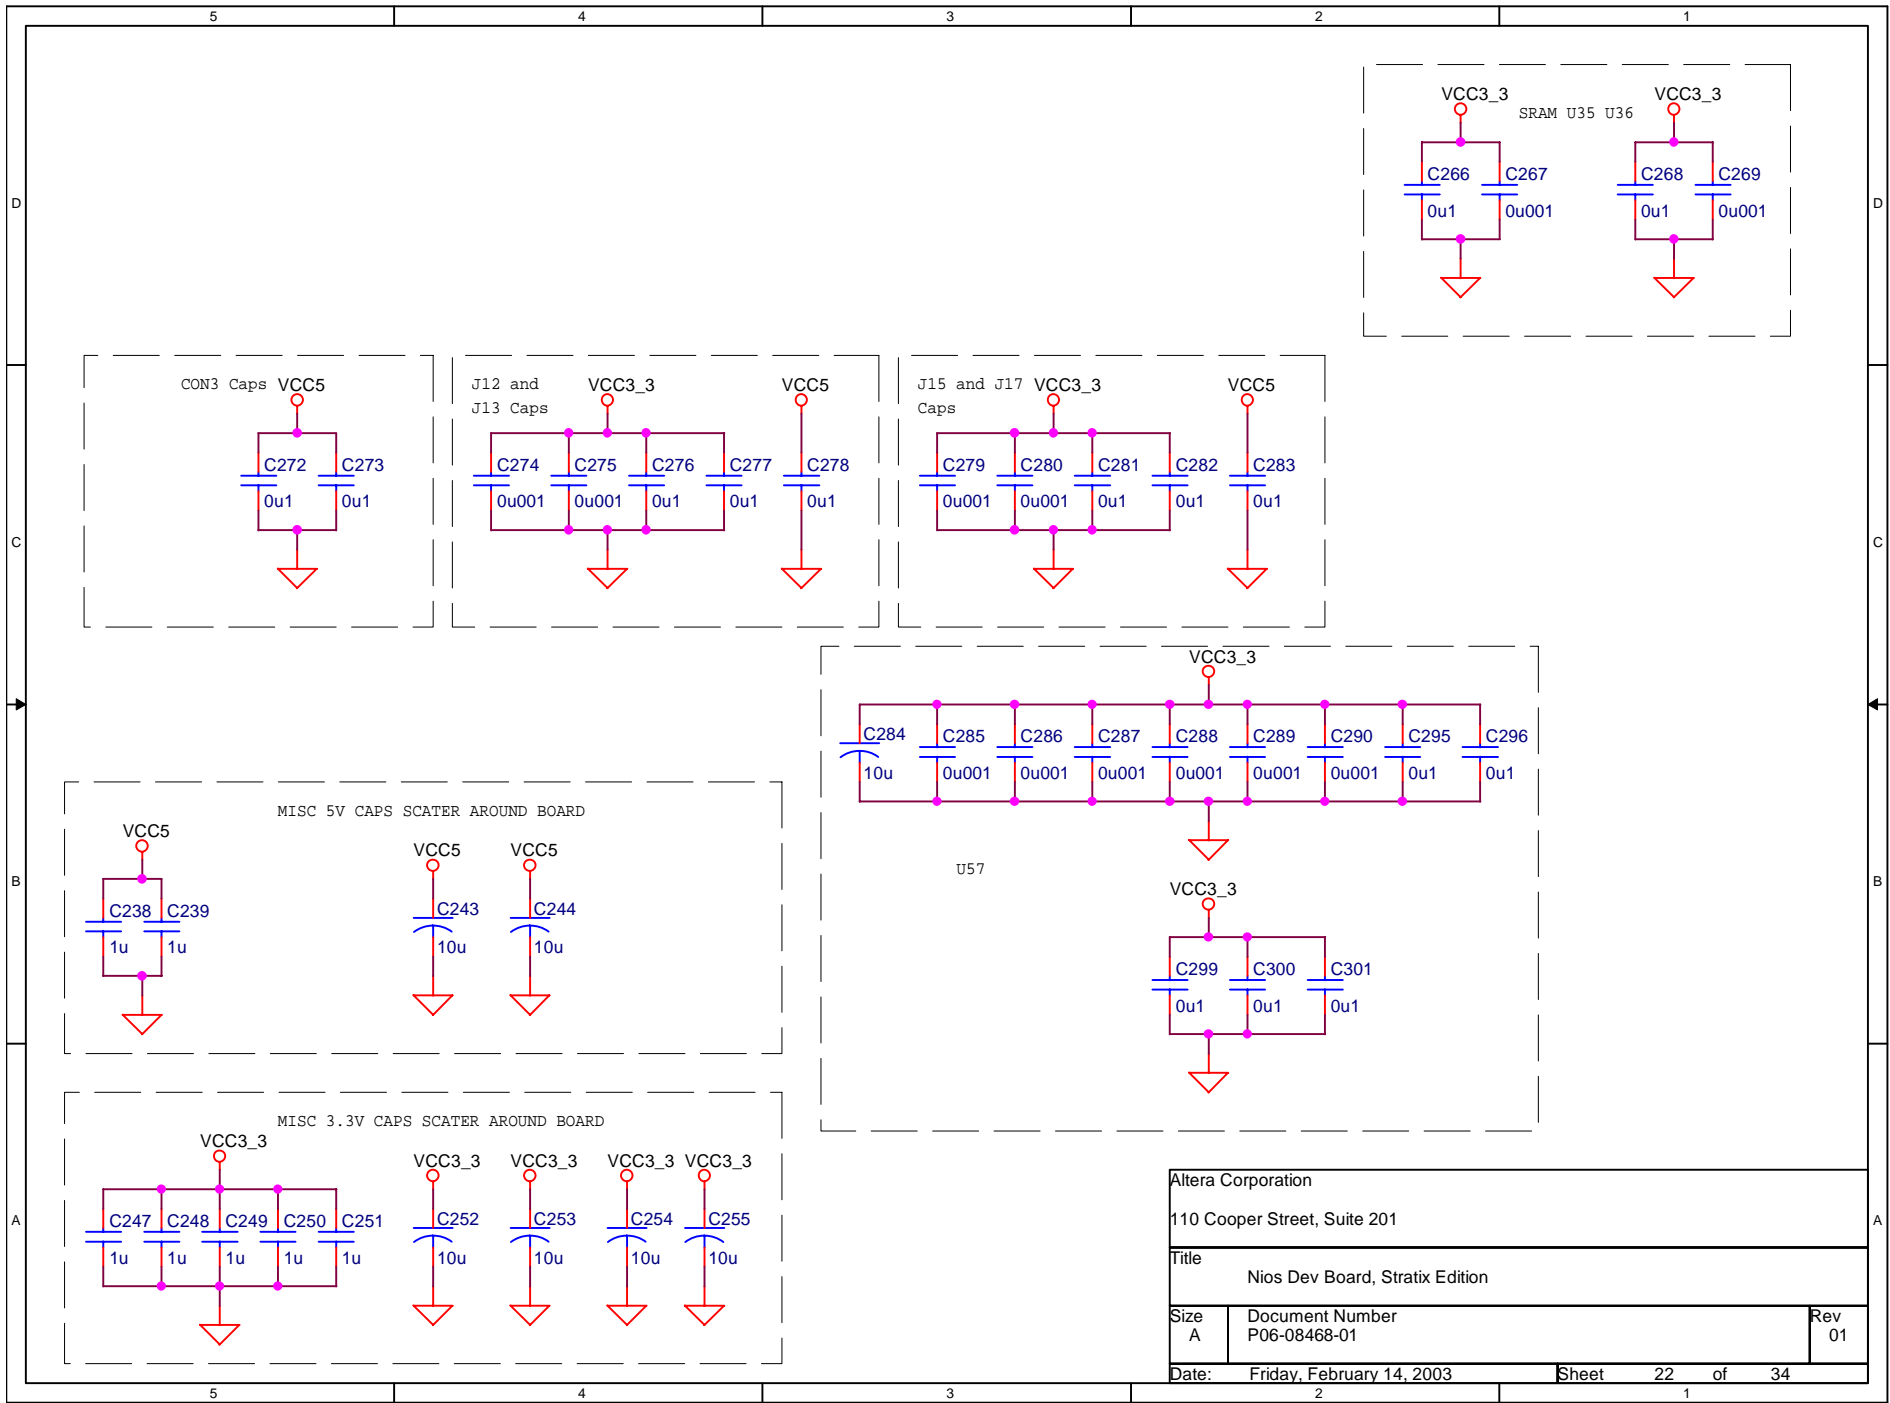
5 4 3 2 1

D

VCC3_3
SRAM U35 U36
VCC3_3
C266 0u1
C267 0u001
C268 0u1
C269 0u001

CON3 Caps VCC5
C272 0u1
C273 0u1

J12 and J13 Caps
VCC3_3
VCC5
C274 0u001
C275 0u001
C276 0u1
C277 0u1
C278 0u1

J15 and J17 Caps
VCC3_3
VCC5
C279 0u001
C280 0u001
C281 0u1
C282 0u1
C283 0u1

C

VCC3_3
C284 10u
C285 0u001
C286 0u001
C287 0u001
C288 0u001
C289 0u001
C290 0u001
C295 0u1
C296 0u1

U57

VCC3_3
C299 0u1
C300 0u1
C301 0u1

MISC 5V CAPS SCATER AROUND BOARD
VCC5
C238 1u
C239 1u
VCC5
C243 10u
VCC5
C244 10u

B

MISC 3.3V CAPS SCATER AROUND BOARD
VCC3_3
C247 1u
C248 1u
C249 1u
C250 1u
C251 1u
VCC3_3
C252 10u
VCC3_3
C253 10u
VCC3_3
C254 10u
VCC3_3
C255 10u

A

Altera Corporation
110 Cooper Street, Suite 201

| Title | Nios Dev Board, Stratix Edition | | |
|---|---|---|---|
| Size A | Document Number P06-08468-01 | | Rev 01 |
| Date: | Friday, February 14, 2003 | Sheet 22 of 34 | |

5 4 3 2 1